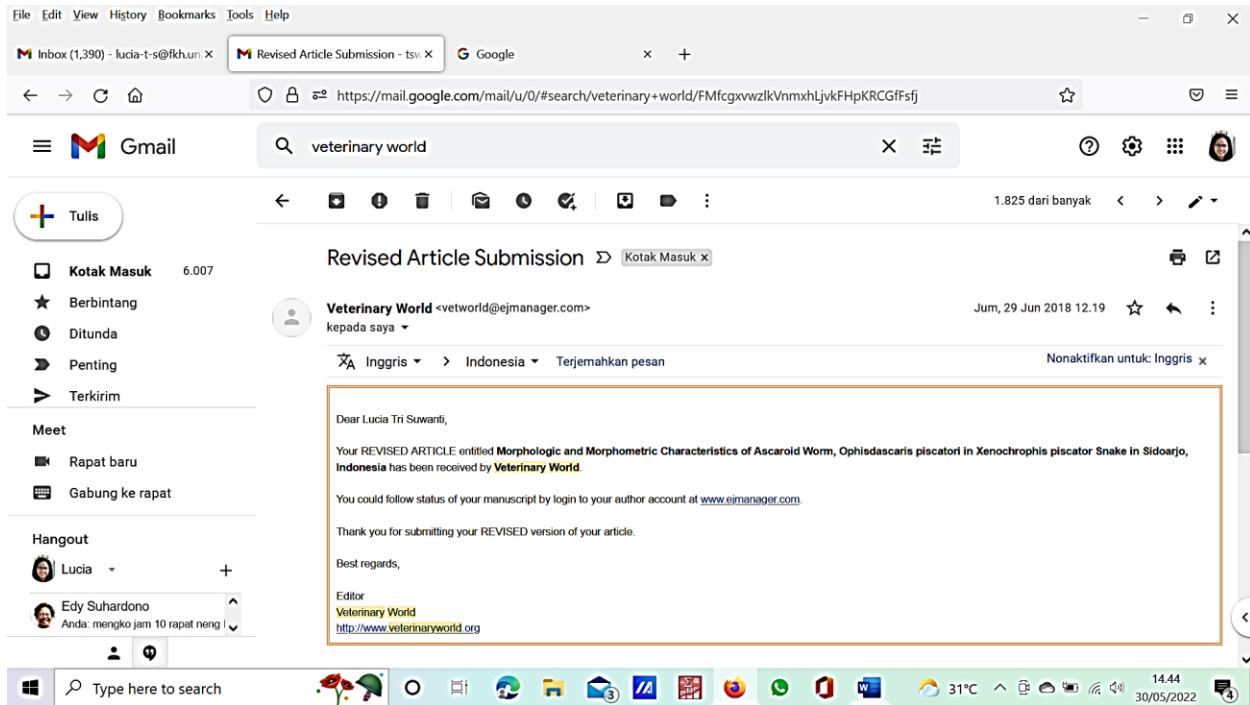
File Edit View History Bookmarks Tools Help

Inbox (1,390) - lucia-t-s@fkh.un ×
Revised Article Submission - tsw ×
Google ×
+

https://mail.google.com/mail/u/0/#search/veterinary+world/FMfcgxvwzlkVnmxhLjvkFHpKRCGfFsfj

Gmail

veterinary world

Tulis

Kotak Masuk 6.007
Berbintang
Ditunda
Penting
Terkirim

Meet
Rapat baru
Gabung ke rapat

Hangout
Lucia
Edy Suhardono
Anda: mengko jam 10 rapat neng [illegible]

1.825 dari banyak

Revised Article Submission Kotak Masuk ×

Veterinary World <vetworld@ejmanager.com>
kepada saya
Jum, 29 Jun 2018 12.19

Inggris > Indonesia Terjemahkan pesan
Nonaktifkan untuk: Inggris ×

Dear Lucia Tri Suwanti,

Your REVISED ARTICLE entitled **Morphologic and Morphometric Characteristics of Ascaroid Worm, Ophisdascaris piscatori in Xenochrophis piscator Snake in Sidoarjo, Indonesia** has been received by **Veterinary World**.

You could follow status of your manuscript by login to your author account at www.ejmanager.com.

Thank you for submitting your REVISED version of your article.

Best regards,

Editor
Veterinary World
http://www.veterinaryworld.org

Type here to search
31°C
14.44
30/05/2022